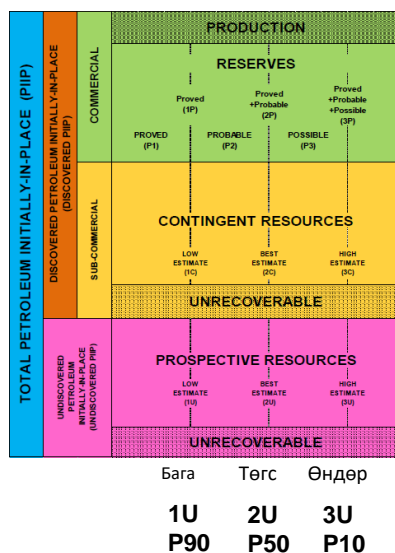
TOTAL PETROLEUM INITIALLY-IN-PLACE (PIIP)

DISCOVERED PETROLEUM INITIALLY-IN-PLACE (DISCOVERED PIIP)

COMMERCIAL

PRODUCTION

RESERVES

Proved (1P)

Proved +Probable (2P)

Proved +Probable +Possible (3P)

PROVED (P1)

PROBABLE (P2)

POSSIBLE (P3)

SUB-COMMERCIAL

CONTINGENT RESOURCES

LOW ESTIMATE (1C)

BEST ESTIMATE (2C)

HIGH ESTIMATE (3C)

UNRECOVERABLE

UNDISCOVERED PETROLEUM INITIALLY-IN-PLACE (UNDISCOVERED PIIP)

PROSPECTIVE RESOURCES

LOW ESTIMATE (1U)

BEST ESTIMATE (2U)

HIGH ESTIMATE (3U)

UNRECOVERABLE

Бага Төгс Өндөр

1U 2U 3U
P90 P50 P10